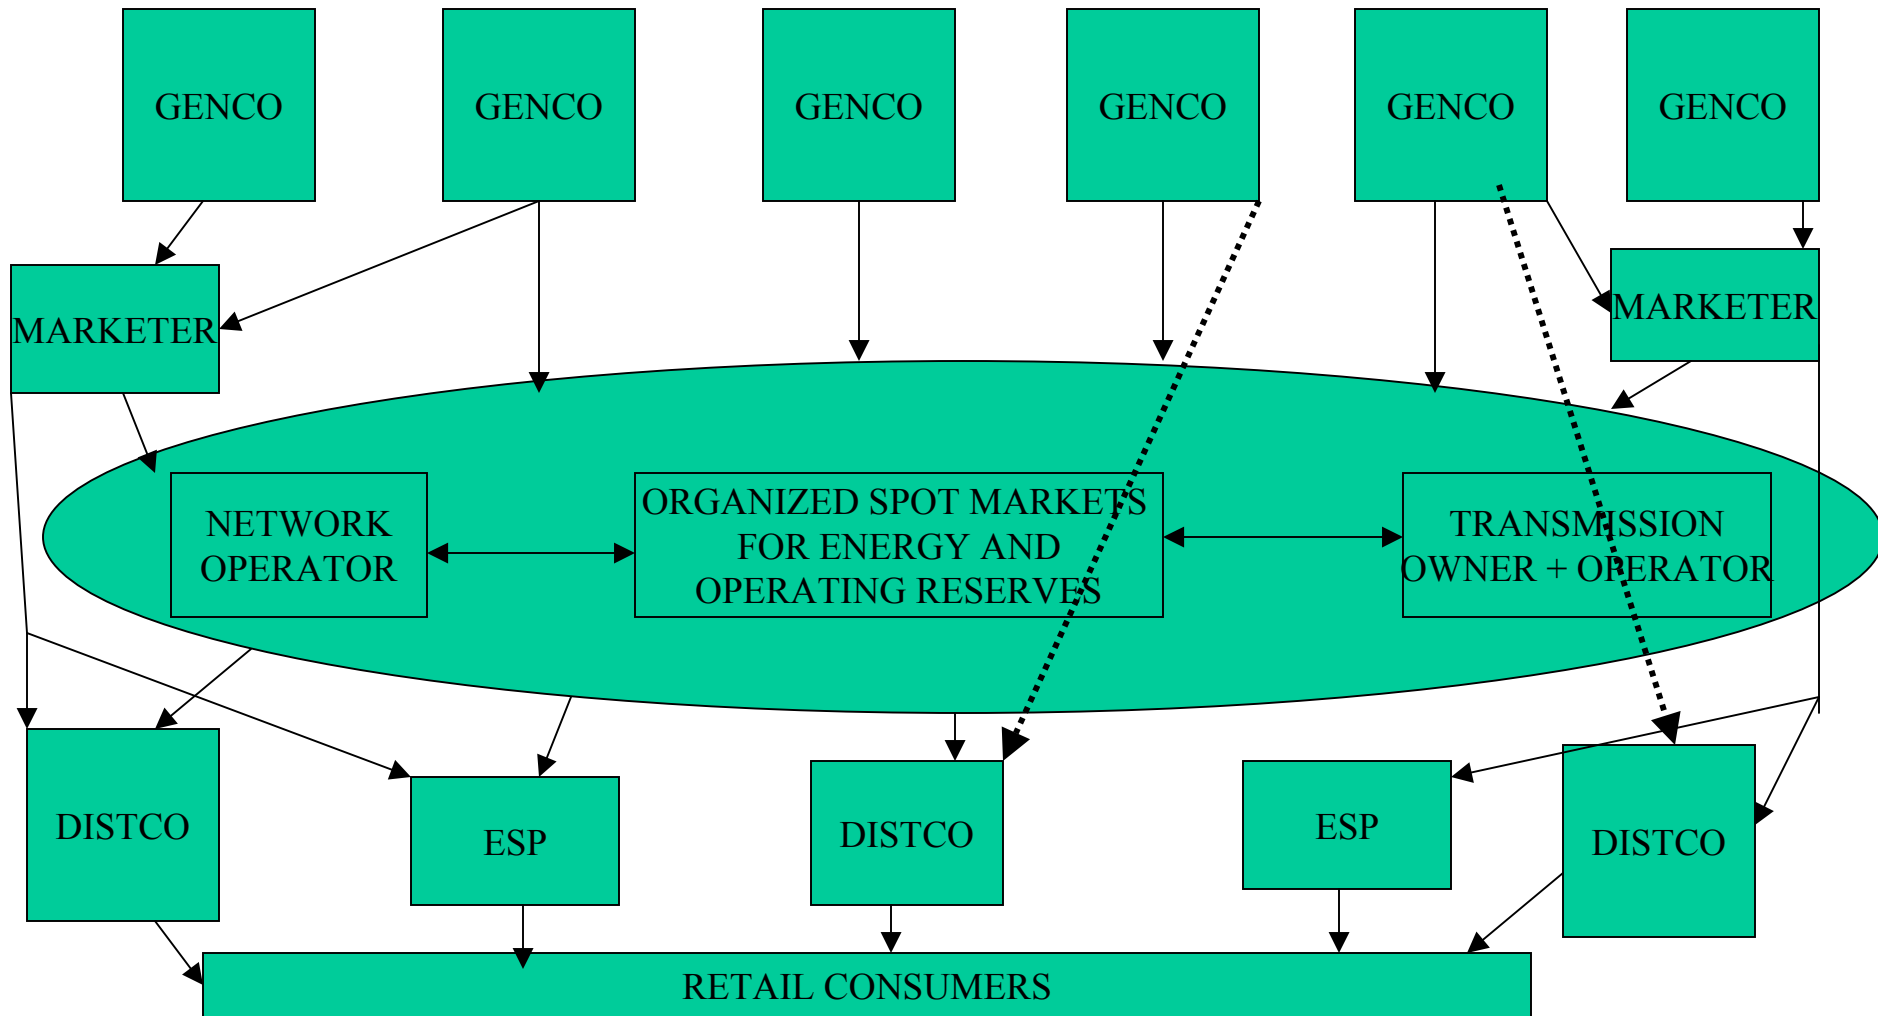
GENCO GENCO GENCO GENCO GENCO GENCO

MARKETER

MARKETER

NETWORK OPERATOR

ORGANIZED SPOT MARKETS FOR ENERGY AND OPERATING RESERVES

TRANSMISSION OWNER + OPERATOR

DISTCO

ESP

DISTCO

ESP

DISTCO

RETAIL CONSUMERS